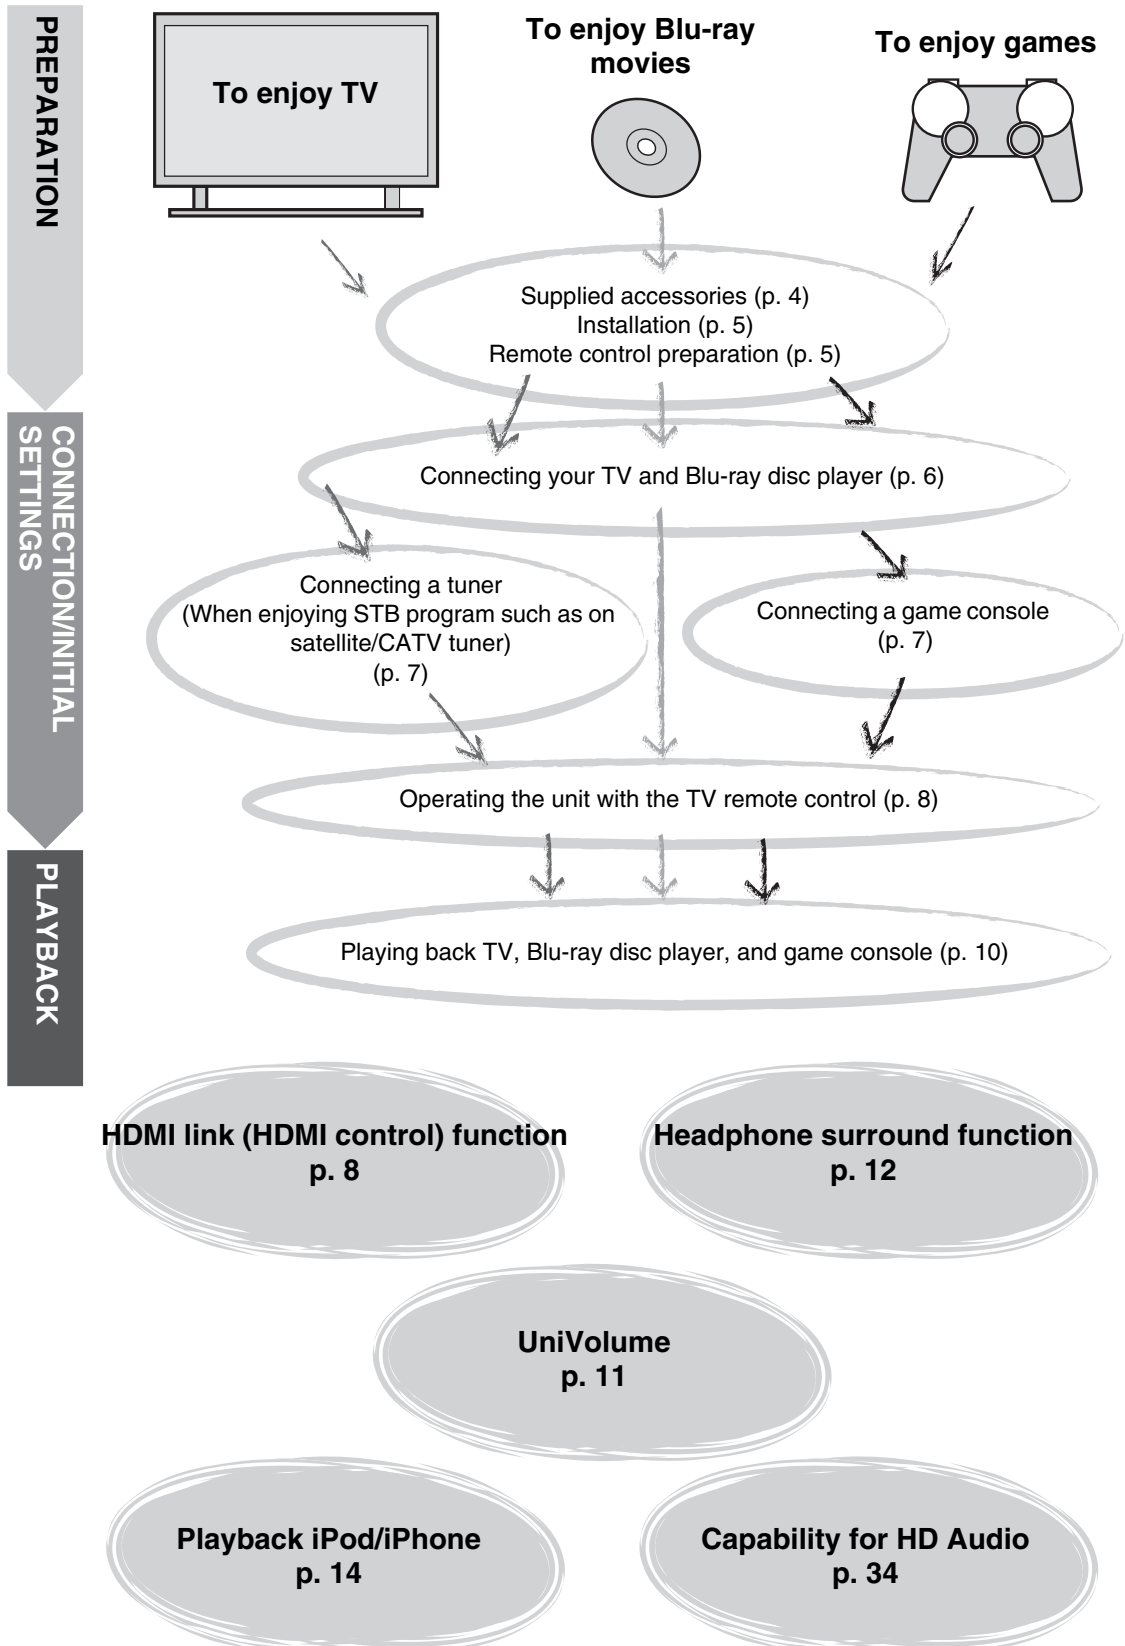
PREPARATION

CONNECTION/INITIAL SETTINGS

PLAYBACK

To enjoy TV

To enjoy Blu-ray movies

To enjoy games

Supplied accessories (p. 4)
Installation (p. 5)
Remote control preparation (p. 5)

Connecting your TV and Blu-ray disc player (p. 6)

Connecting a tuner
(When enjoying STB program such as on satellite/CATV tuner)
(p. 7)

Connecting a game console
(p. 7)

Operating the unit with the TV remote control (p. 8)

Playing back TV, Blu-ray disc player, and game console (p. 10)

HDMI link (HDMI control) function
p. 8

Headphone surround function
p. 12

UniVolume
p. 11

Playback iPod/iPhone
p. 14

Capability for HD Audio
p. 34